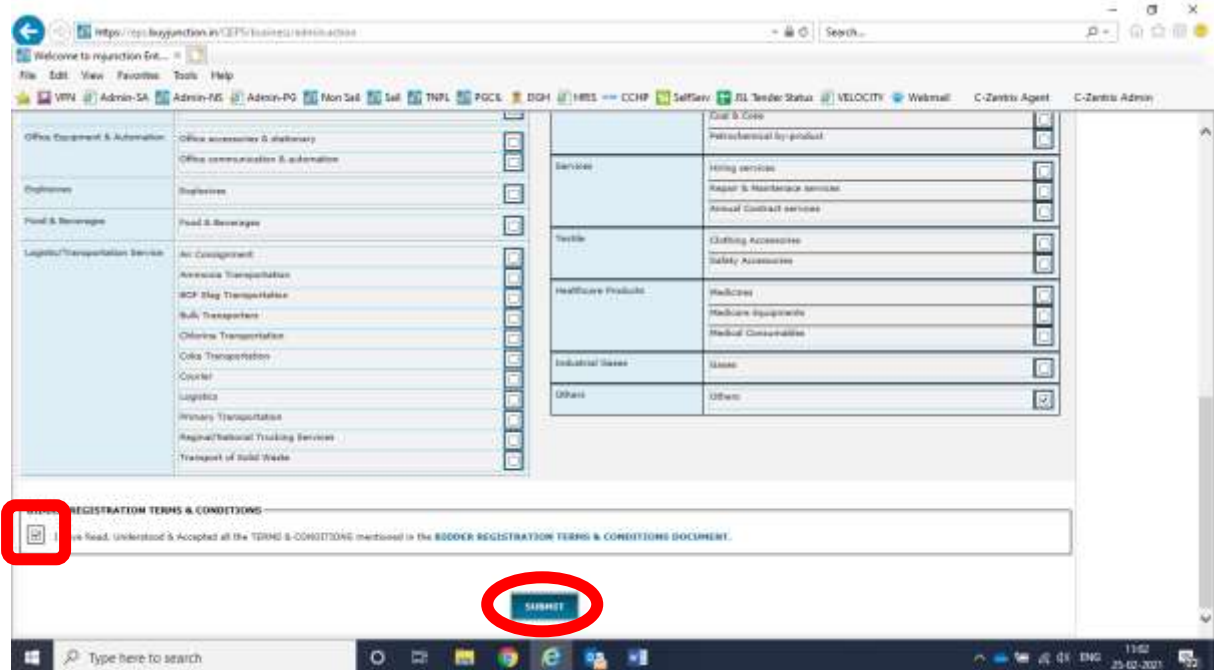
https://eps.buyjunction.in/CEPS/business/administration

Search...

Welcome to mjunction Ent...

File Edit View Favorites Tools Help

VPN Admin-SA Admin-NS Admin-PG Non Sail Sail TNPL PGCIL DGH HRIS CCHP SelfServ JSL Tender Status VELOCITY Webmail C-Zentrix Agent C-Zentrix Admin

| Office Equipment & Automation | Office accessories & stationary |
|---|---|
| | Office communication & automation |
| Explosives | Explosives |
| Food & Beverages | Food & Beverages |
| Logistics/Transportation Service | Air Consignment |
| | Ammonia Transportation |
| | BOF Slag Transportation |
| | Bulk Transporters |
| | Chlorine Transportation |
| | Coke Transportation |
| | Courier |
| | Logistics |
| | Primary Transportation |
| | Reginal/National Trucking Services |
| | Transport of Solid Waste |

| | Coal & Coke |
|---|---|
| | Petrochemical by-product |
| Services | Hiring services |
| | Repair & Maintenance services |
| | Annual Contract services |
| Textile | Clothing Accessories |
| | Safety Accessories |
| Healthcare Products | Medicines |
| | Medicare Equipments |
| | Medical Consumables |
| Industrial Gases | Gases |
| Others | Others |

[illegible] REGISTRATION TERMS & CONDITIONS

I have Read, Understood & Accepted all the TERMS & CONDITIONS mentioned in the BIDDER REGISTRATION TERMS & CONDITIONS DOCUMENT.

SUBMIT

Type here to search

ENG 11:02 25-02-2021